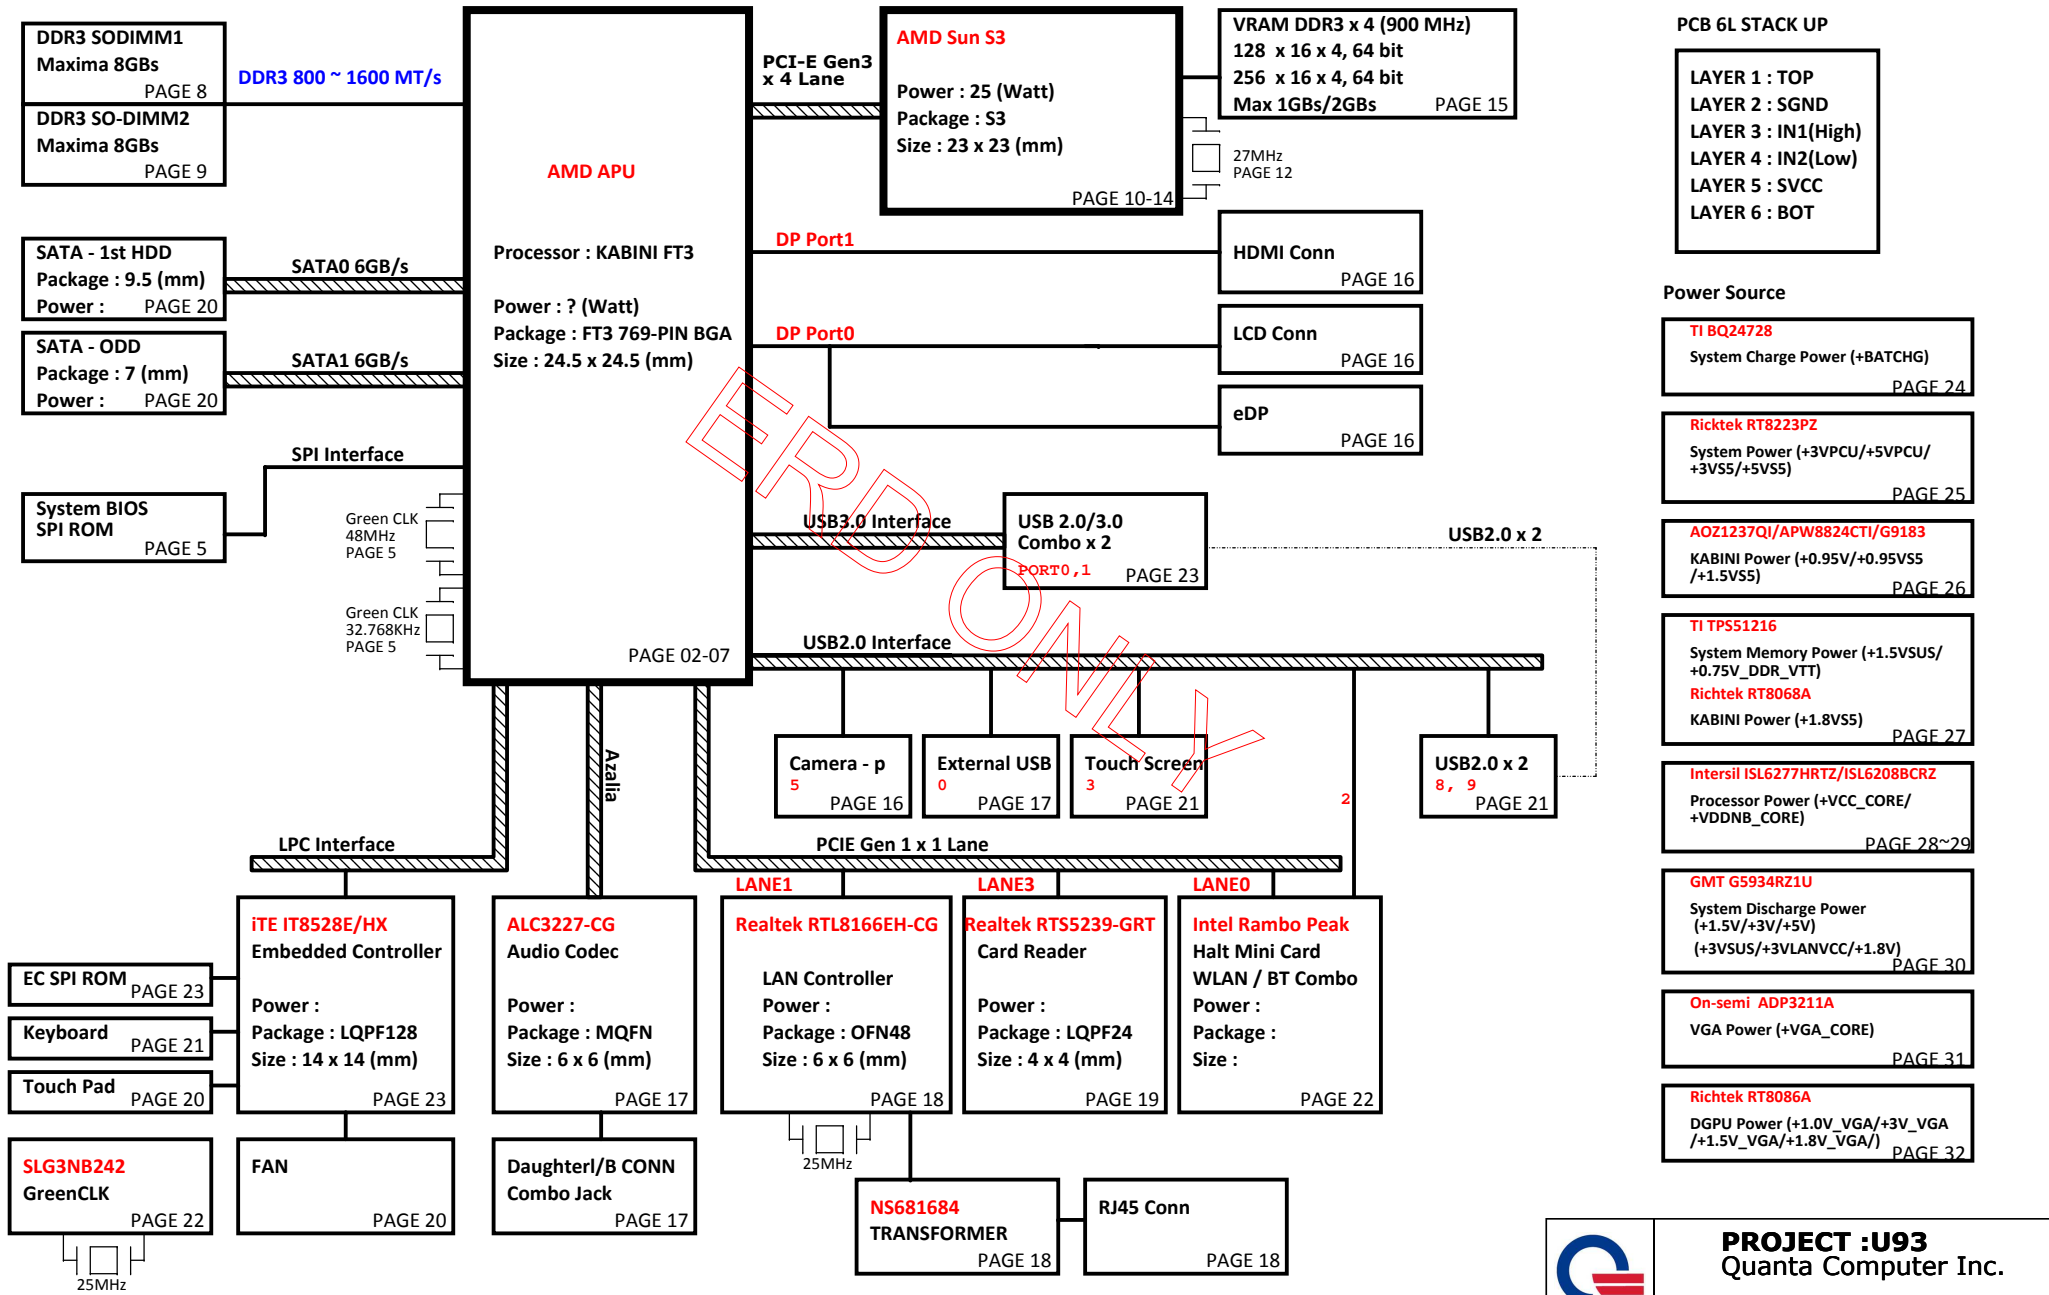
DDR3 SODIMM1
Maxima 8GBs
PAGE 8

DDR3 SO-DIMM2
Maxima 8GBs
PAGE 9

DDR3 800 ~ 1600 MT/s

AMD APU

Processor : KABINI FT3

Power : ? (Watt)
Package : FT3 769-PIN BGA
Size : 24.5 x 24.5 (mm)

PAGE 02-07

PCI-E Gen3
x 4 Lane

AMD Sun S3

Power : 25 (Watt)
Package : S3
Size : 23 x 23 (mm)

PAGE 10-14

VRAM DDR3 x 4 (900 MHz)
128 x 16 x 4, 64 bit
256 x 16 x 4, 64 bit
Max 1GBs/2GBs PAGE 15

27MHz
PAGE 12

PCB 6L STACK UP

LAYER 1 : TOP
LAYER 2 : SGND
LAYER 3 : IN1(High)
LAYER 4 : IN2(Low)
LAYER 5 : SVCC
LAYER 6 : BOT

SATA - 1st HDD
Package : 9.5 (mm)
Power : PAGE 20

SATA0 6GB/s

SATA - ODD
Package : 7 (mm)
Power : PAGE 20

SATA1 6GB/s

DP Port1

HDMI Conn
PAGE 16

DP Port0

LCD Conn
PAGE 16

eDP
PAGE 16

SPI Interface

System BIOS
SPI ROM
PAGE 5

Green CLK
48MHz
PAGE 5

Green CLK
32.768KHz
PAGE 5

ERD ONLY

USB3.0 Interface

USB 2.0/3.0
Combo x 2
PORT0,1 PAGE 23

USB2.0 x 2

USB2.0 Interface

Camera - p
5 PAGE 16

External USB
0 PAGE 17

Touch Screen
3 PAGE 21

2

USB2.0 x 2
8, 9 PAGE 21

Azalia

LPC Interface

PCIE Gen 1 x 1 Lane

LANE1 LANE3 LANE0

iTE IT8528E/HX
Embedded Controller

Power :
Package : LQPF128
Size : 14 x 14 (mm)
PAGE 23

ALC3227-CG
Audio Codec

Power :
Package : MQFN
Size : 6 x 6 (mm)
PAGE 17

Realtek RTL8166EH-CG

LAN Controller
Power :
Package : OFN48
Size : 6 x 6 (mm)
PAGE 18

Realtek RTS5239-GRT
Card Reader

Power :
Package : LQPF24
Size : 4 x 4 (mm)
PAGE 19

Intel Rambo Peak
Halt Mini Card
WLAN / BT Combo
Power :
Package :
Size :
PAGE 22

EC SPI ROM PAGE 23

Keyboard PAGE 21

Touch Pad PAGE 20

SLG3NB242
GreenCLK
PAGE 22

25MHz

FAN
PAGE 20

Daughterl/B CONN
Combo Jack
PAGE 17

25MHz

NS681684
TRANSFORMER
PAGE 18

RJ45 Conn
PAGE 18

Power Source

TI BQ24728
System Charge Power (+BATCHG)
PAGE 24

Ricktek RT8223PZ
System Power (+3VPCU/+5VPCU/ +3VS5/+5VS5)
PAGE 25

AOZ1237QI/APW8824CTI/G9183
KABINI Power (+0.95V/+0.95VS5 /+1.5VS5)
PAGE 26

TI TPS51216
System Memory Power (+1.5VSUS/ +0.75V_DDR_VTT)
Richtek RT8068A
KABINI Power (+1.8VS5)
PAGE 27

Intersil ISL6277HRTZ/ISL6208BCRZ
Processor Power (+VCC_CORE/ +VDDNB_CORE)
PAGE 28~29

GMT G5934RZ1U
System Discharge Power (+1.5V/+3V/+5V) (+3VSUS/+3VLANVCC/+1.8V)
PAGE 30

On-semi ADP3211A
VGA Power (+VGA_CORE)
PAGE 31

Richtek RT8086A
DGPU Power (+1.0V_VGA/+3V_VGA /+1.5V_VGA/+1.8V_VGA/)
PAGE 32

PROJECT :U93
Quanta Computer Inc.